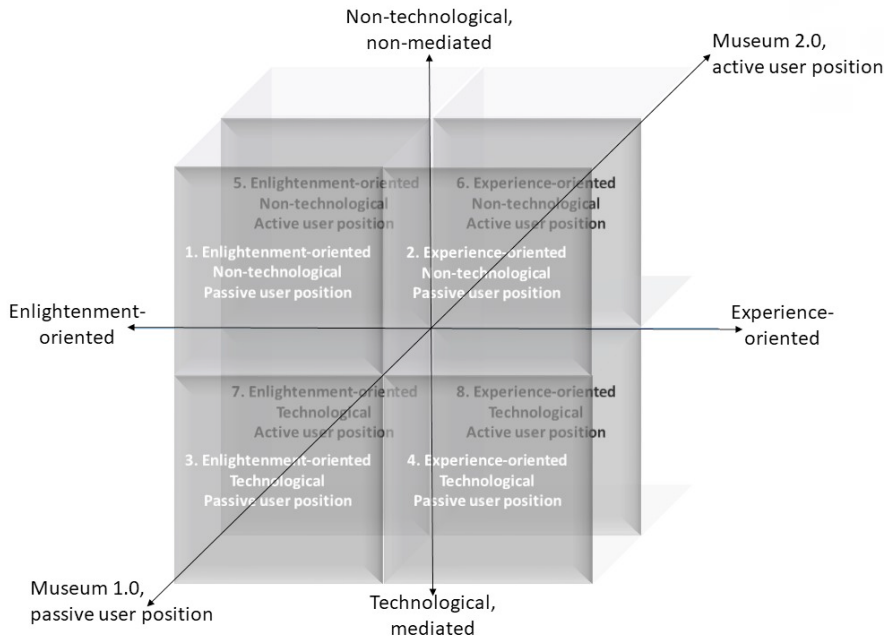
Non-technological, non-mediated

Museum 2.0, active user position

5. Enlightenment-oriented
Non-technological
Active user position

6. Experience-oriented
Non-technological
Active user position

1. Enlightenment-oriented
Non-technological
Passive user position

2. Experience-oriented
Non-technological
Passive user position

Enlightenment-oriented

Experience-oriented

7. Enlightenment-oriented
Technological
Active user position

8. Experience-oriented
Technological
Active user position

3. Enlightenment-oriented
Technological
Passive user position

4. Experience-oriented
Technological
Passive user position

Museum 1.0, passive user position

Technological, mediated